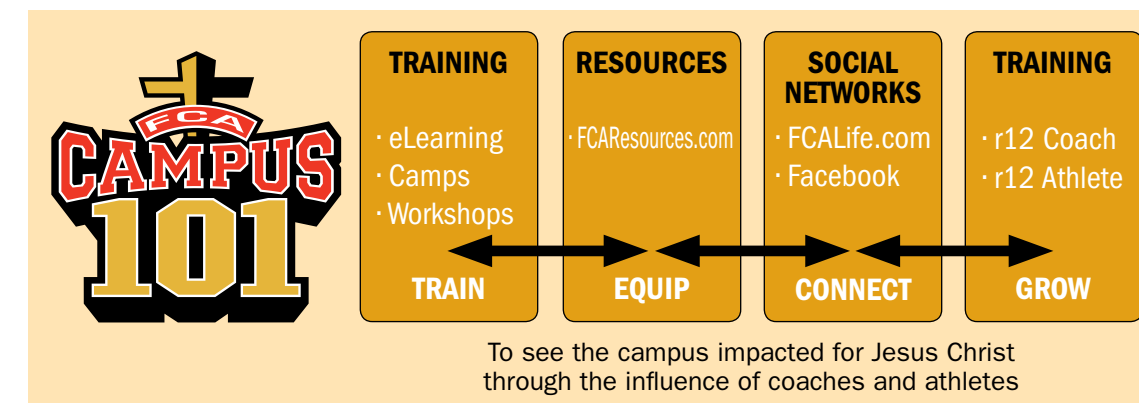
FCA
CAMPUS
101

TRAINING
· eLearning
· Camps
· Workshops
TRAIN

RESOURCES
· FCAResources.com
EQUIP

SOCIAL NETWORKS
· FCALife.com
· Facebook
CONNECT

TRAINING
· r12 Coach
· r12 Athlete
GROW

To see the campus impacted for Jesus Christ through the influence of coaches and athletes